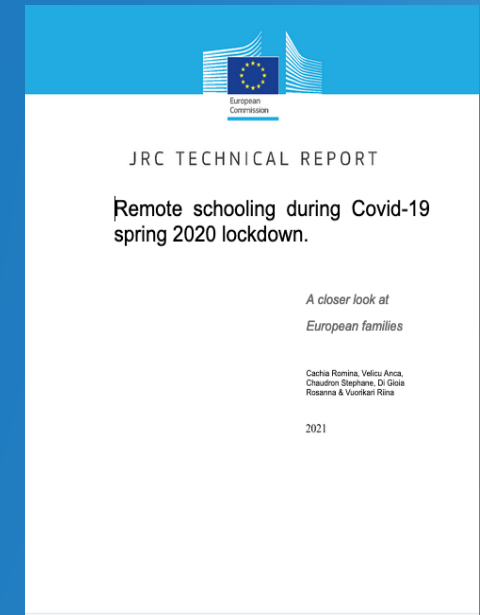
European Commission

JRC TECHNICAL REPORT

Remote schooling during Covid-19 spring 2020 lockdown.

A closer look at

European families

Cachia Romina, Velicu Anca, Chaudron Stephane, Di Gioia Rosanna & Vuorikari Riina

2021